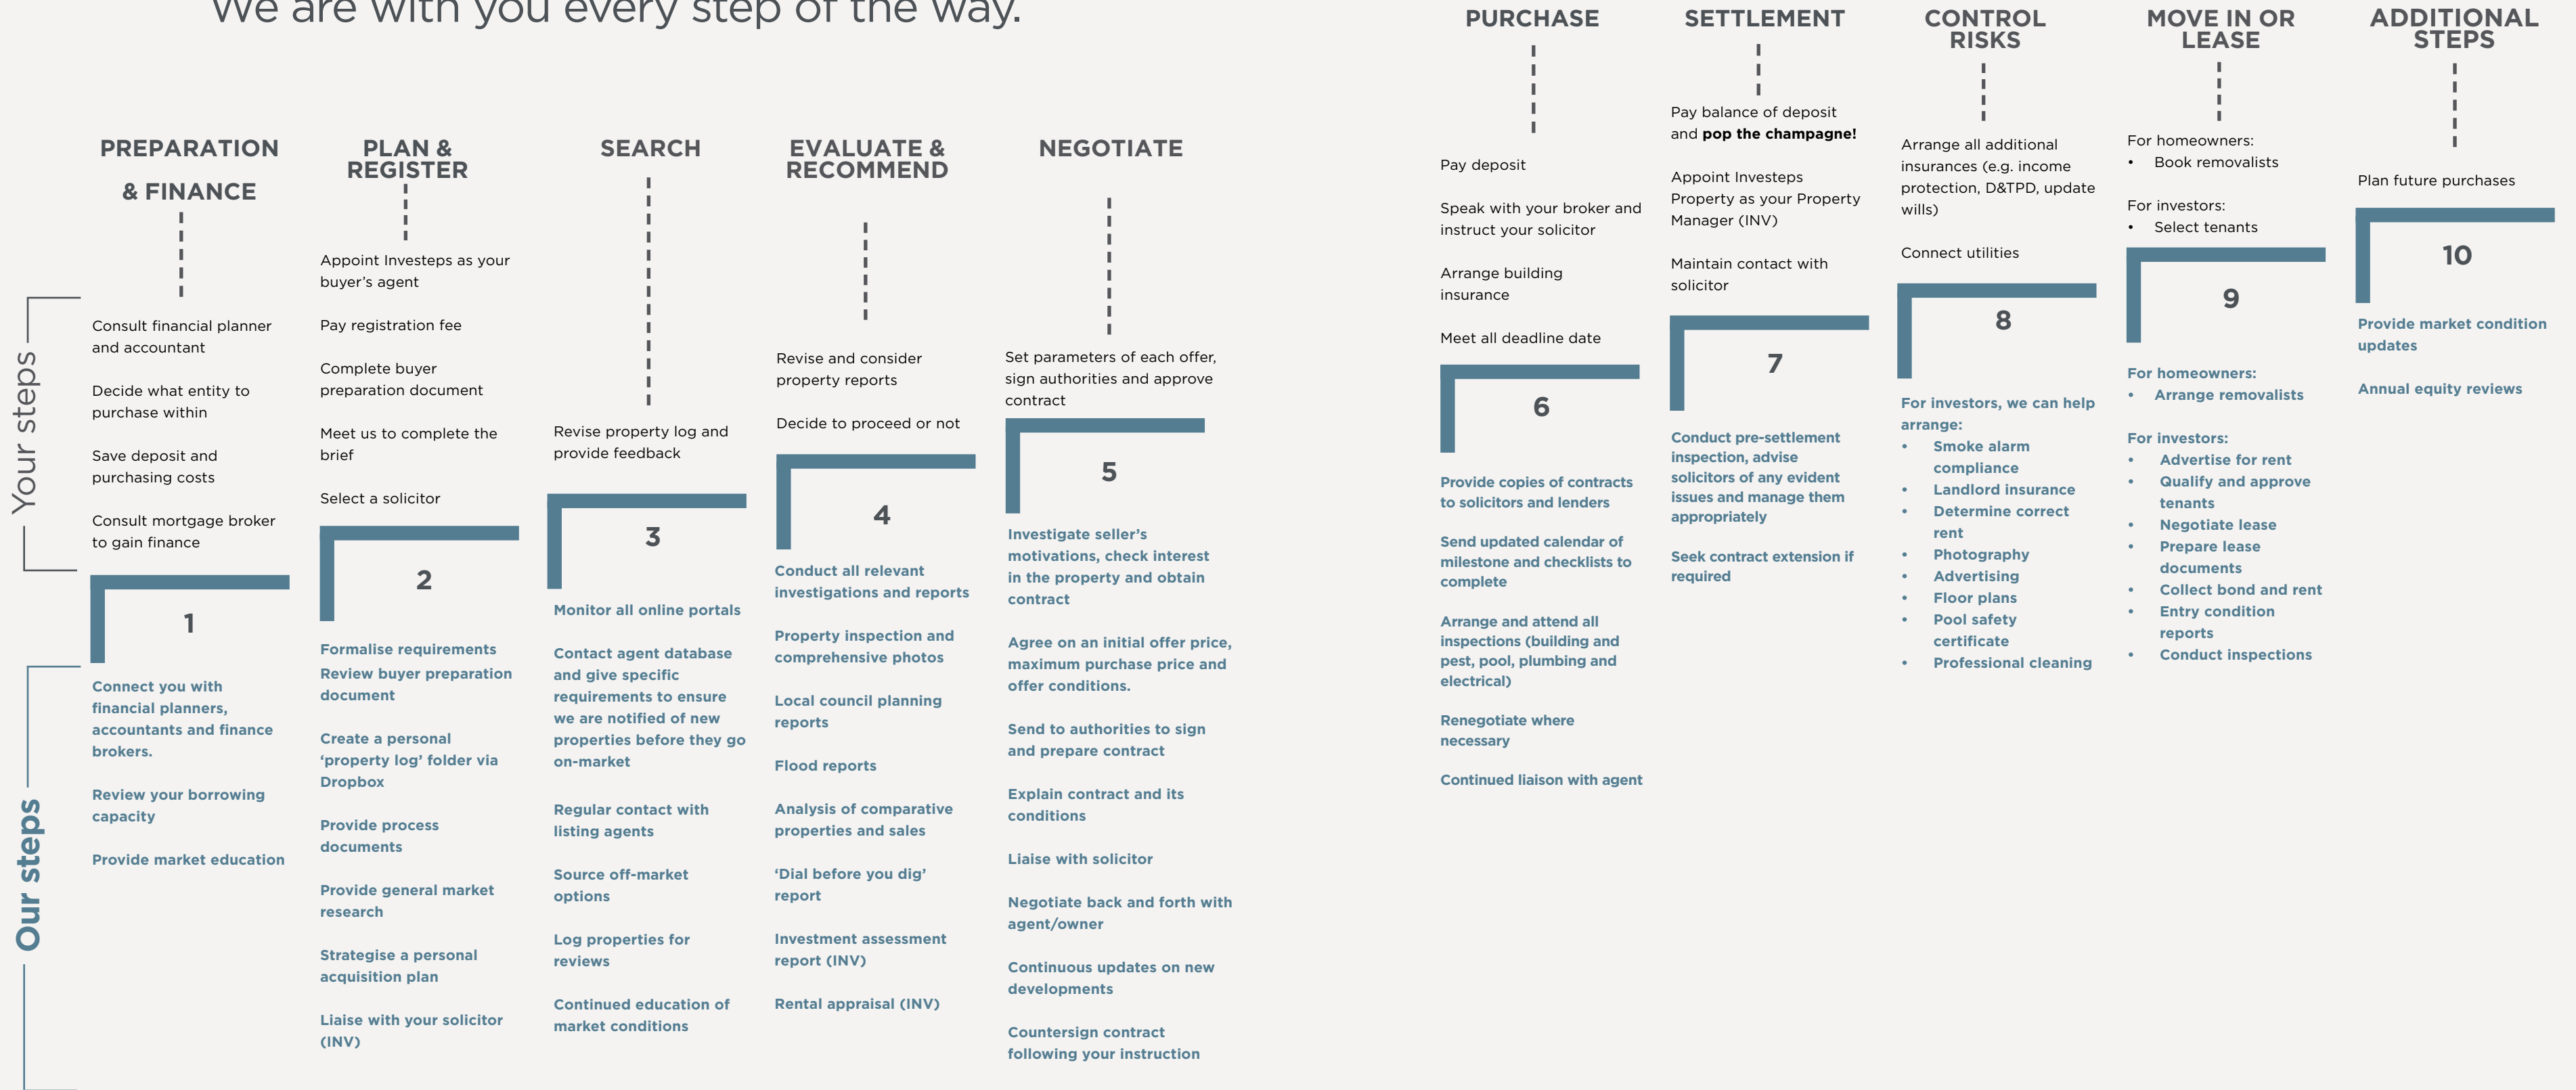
We are with you every step of the way.

Your steps

Our steps

PREPARATION & FINANCE

Consult financial planner and accountant

Decide what entity to purchase within

Save deposit and purchasing costs

Consult mortgage broker to gain finance

1

Connect you with financial planners, accountants and finance brokers.

Review your borrowing capacity

Provide market education

PLAN & REGISTER

Appoint Investeps as your buyer's agent

Pay registration fee

Complete buyer preparation document

Meet us to complete the brief

Select a solicitor

2

Formalise requirements

Review buyer preparation document

Create a personal 'property log' folder via Dropbox

Provide process documents

Provide general market research

Strategise a personal acquisition plan

Liaise with your solicitor (INV)

SEARCH

Revise property log and provide feedback

3

Monitor all online portals

Contact agent database and give specific requirements to ensure we are notified of new properties before they go on-market

Regular contact with listing agents

Source off-market options

Log properties for reviews

Continued education of market conditions

EVALUATE & RECOMMEND

Revise and consider property reports

Decide to proceed or not

4

Conduct all relevant investigations and reports

Property inspection and comprehensive photos

Local council planning reports

Flood reports

Analysis of comparative properties and sales

'Dial before you dig' report

Investment assessment report (INV)

Rental appraisal (INV)

NEGOTIATE

Set parameters of each offer, sign authorities and approve contract

5

Investigate seller's motivations, check interest in the property and obtain contract

Agree on an initial offer price, maximum purchase price and offer conditions.

Send to authorities to sign and prepare contract

Explain contract and its conditions

Liaise with solicitor

Negotiate back and forth with agent/owner

Continuous updates on new developments

Countersign contract following your instruction

PURCHASE

Pay deposit

Speak with your broker and instruct your solicitor

Arrange building insurance

Meet all deadline date

6

Provide copies of contracts to solicitors and lenders

Send updated calendar of milestone and checklists to complete

Arrange and attend all inspections (building and pest, pool, plumbing and electrical)

Renegotiate where necessary

Continued liaison with agent

SETTLEMENT

Pay balance of deposit and **pop the champagne!**

Appoint Investeps Property as your Property Manager (INV)

Maintain contact with solicitor

7

Conduct pre-settlement inspection, advise solicitors of any evident issues and manage them appropriately

Seek contract extension if required

CONTROL RISKS

Arrange all additional insurances (e.g. income protection, D&TPD, update wills)

Connect utilities

8

For investors, we can help arrange:
• Smoke alarm compliance
• Landlord insurance
• Determine correct rent
• Photography
• Advertising
• Floor plans
• Pool safety certificate
• Professional cleaning

MOVE IN OR LEASE

For homeowners:
• Book removalists

For investors:
• Select tenants

9

For homeowners:
• Arrange removalists

For investors:
• Advertise for rent
• Qualify and approve tenants
• Negotiate lease
• Prepare lease documents
• Collect bond and rent
• Entry condition reports
• Conduct inspections

ADDITIONAL STEPS

Plan future purchases

10

Provide market condition updates

Annual equity reviews